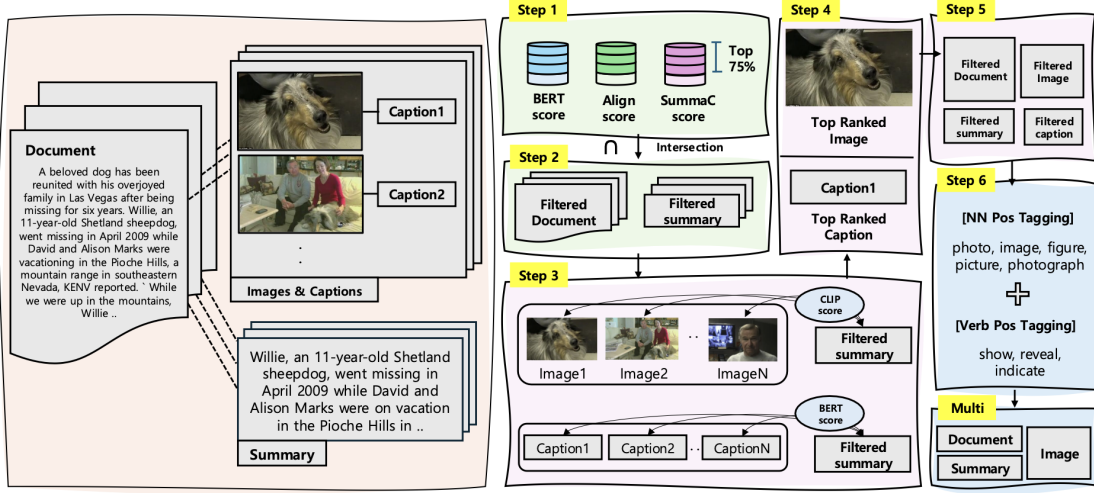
Document

A beloved dog has been reunited with his overjoyed family in Las Vegas after being missing for six years. Willie, an 11-year-old Shetland sheepdog, went missing in April 2009 while David and Alison Marks were vacationing in the Pioche Hills, a mountain range in southeastern Nevada, KENV reported. ` While we were up in the mountains, Willie ..

Caption1

Caption2

Images & Captions

Willie, an 11-year-old Shetland sheepdog, went missing in April 2009 while David and Alison Marks were on vacation in the Pioche Hills in ..

Summary

Step 1

BERT score

Align score

SummaC score

Top 75%

$\cap$ Intersection

Step 2

Filtered Document

Filtered summary

Step 3

CLIP score

Image1 Image2 ImageN

Filtered summary

BERT score

Caption1 Caption2 CaptionN

Filtered summary

Step 4

Top Ranked Image

Caption1

Top Ranked Caption

Step 5

Filtered Document

Filtered Image

Filtered summary

Filtered caption

Step 6

[NN Pos Tagging]

photo, image, figure, picture, photograph

[Verb Pos Tagging]

show, reveal, indicate

Multi

Document

Summary

Image